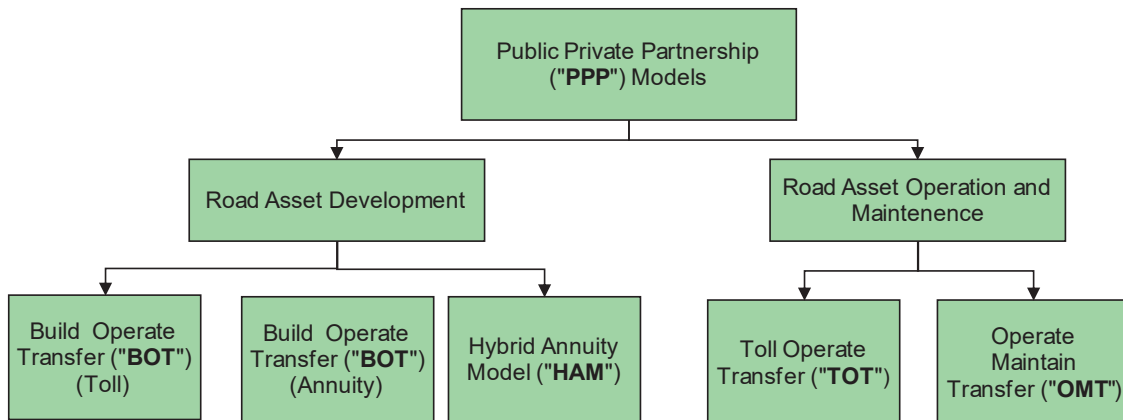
Public Private Partnership ("**PPP**") Models

Road Asset Development

Road Asset Operation and Maintenence

Build Operate Transfer ("**BOT**") (Toll)

Build Operate Transfer ("**BOT**") (Annuity)

Hybrid Annuity Model ("**HAM**")

Toll Operate Transfer ("**TOT**")

Operate Maintain Transfer ("**OMT**")